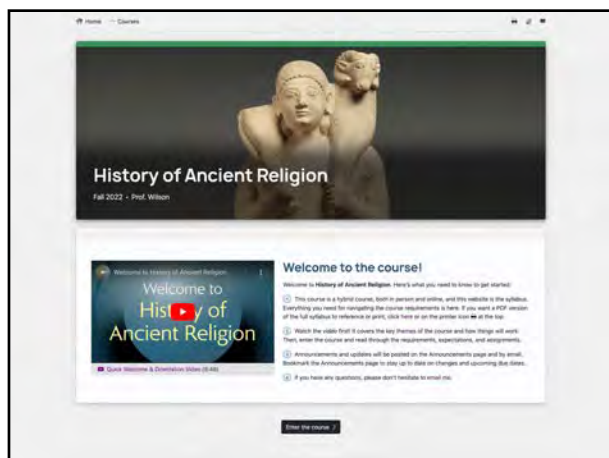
Home > Courses

History of Ancient Religion

Fall 2022 • Prof. Wilson

Welcome to History of Ancient Religion

Welcome to History of Ancient Religion

Quick Welcome & Orientation Video (6:46)

Welcome to the course!

Welcome to History of Ancient Religion. Here's what you need to know to get started:

1. This course is a hybrid course, both in person and online, and this website is the syllabus. Everything you need for navigating the course requirements is here. If you want a PDF version of the full syllabus to reference or print, click here or on the printer icon at the top.

2. Watch the video first! It covers the key themes of the course and how things will work. Then, enter the course and read through the requirements, expectations, and assignments.

3. Announcements and updates will be posted on the Announcements page and by email. Bookmark the Announcements page to stay up to date on changes and upcoming due dates.

4. If you have any questions, please don't hesitate to email me.

Enter the course >